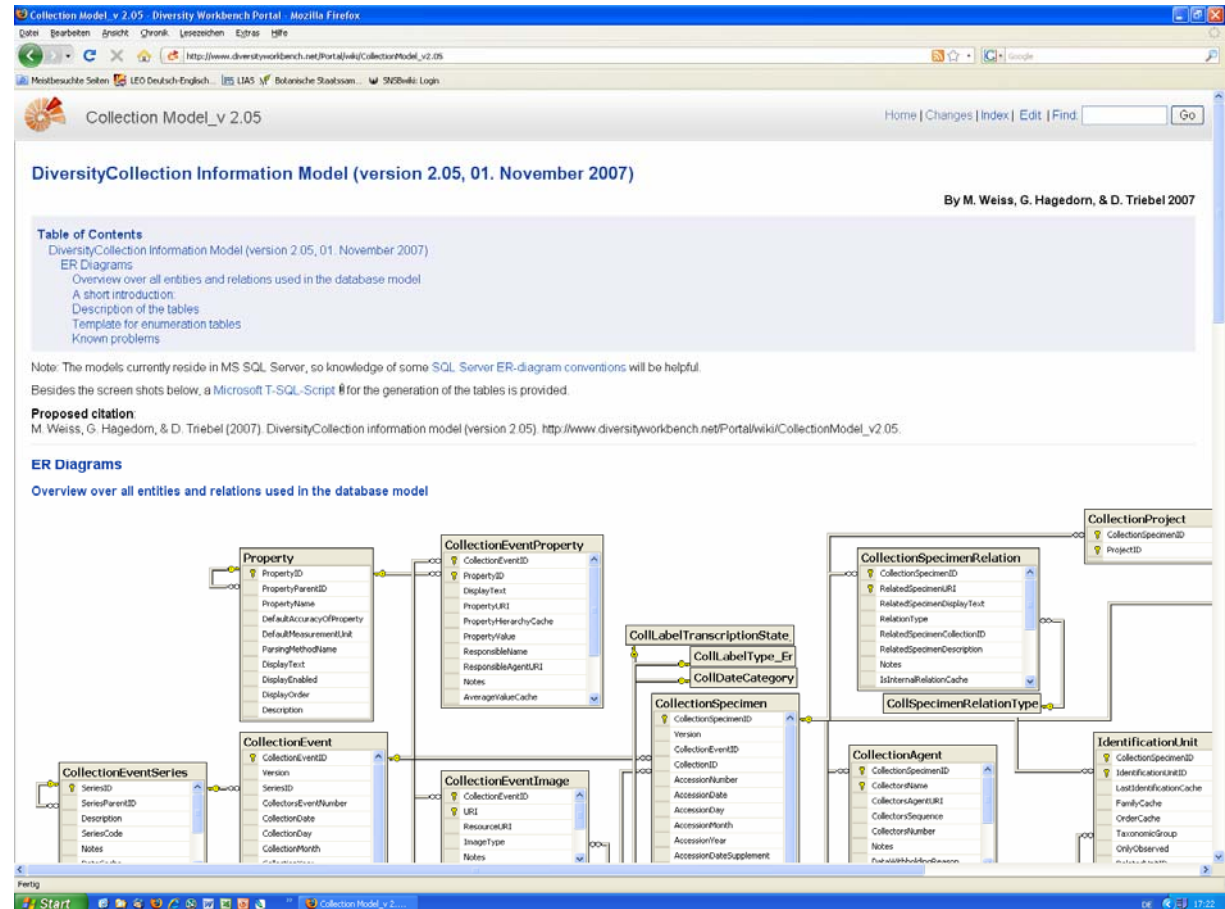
Collection Model_v 2.05 - Diversity Workbench Portal - Mozilla Firefox

Datei Bearbeiten Ansicht Chronik Lesezeichen Extras Hilfe

http://www.diversityworkbench.net/Portal/wiki/CollectionModel_v2.05

Google

Meistbesuchte Seiten LEO Deutsch-Englisch... LIAS Botanische Staatssam... SNSBwiki: Login

Collection Model_v 2.05

Home | Changes | Index | Edit | Find: Go

DiversityCollection Information Model (version 2.05, 01. November 2007)

By M. Weiss, G. Hagedorn, & D. Triebel 2007

Table of Contents
DiversityCollection Information Model (version 2.05, 01. November 2007)
ER Diagrams
Overview over all entities and relations used in the database model
A short introduction:
Description of the tables
Template for enumeration tables
Known problems

Note: The models currently reside in MS SQL Server, so knowledge of some SQL Server ER-diagram conventions will be helpful.

Besides the screen shots below, a Microsoft T-SQL-Script for the generation of the tables is provided.

Proposed citation:
M. Weiss, G. Hagedorn, & D. Triebel (2007). DiversityCollection information model (version 2.05). http://www.diversityworkbench.net/Portal/wiki/CollectionModel_v2.05.

ER Diagrams

Overview over all entities and relations used in the database model

Property
PropertyID
PropertyParentID
PropertyName
DefaultAccuracyOfProperty
DefaultMeasurementUnit
ParsingMethodName
DisplayText
DisplayEnabled
DisplayOrder
Description

CollectionEventProperty
CollectionEventID
PropertyID
DisplayText
PropertyURI
PropertyHierarchyCache
PropertyValue
ResponsibleName
ResponsibleAgentURI
Notes
AverageValueCache

CollectionProject
CollectionSpecimenID
ProjectID

CollectionSpecimenRelation
CollectionSpecimenID
RelatedSpecimenURI
RelatedSpecimenDisplayText
RelationType
RelatedSpecimenCollectionID
RelatedSpecimenDescription
Notes
IsInternalRelationCache

CollLabelTranscriptionState_
CollLabelType_Er
CollDateCategory

CollSpecimenRelationType

CollectionSpecimen
CollectionSpecimenID
Version
CollectionEventID
CollectionID
AccessionNumber
AccessionDate
AccessionDay
AccessionMonth
AccessionYear
AccessionDateSupplement

CollectionEvent
CollectionEventID
Version
SeriesID
CollectorsEventNumber
CollectionDate
CollectionDay
CollectionMonth

CollectionEventSeries
SeriesID
SeriesParentID
Description
SeriesCode
Notes

CollectionEventImage
CollectionEventID
URI
ResourceURI
ImageType
Notes

CollectionAgent
CollectionSpecimenID
CollectorsName
CollectorsAgentURI
CollectorsSequence
CollectorsNumber
Notes

IdentificationUnit
CollectionSpecimenID
IdentificationUnitID
LastIdentificationCache
FamilyCache
OrderCache
TaxonomicGroup
OnlyObserved

Fertig

Start Collection Model_v 2.... DE 17:22